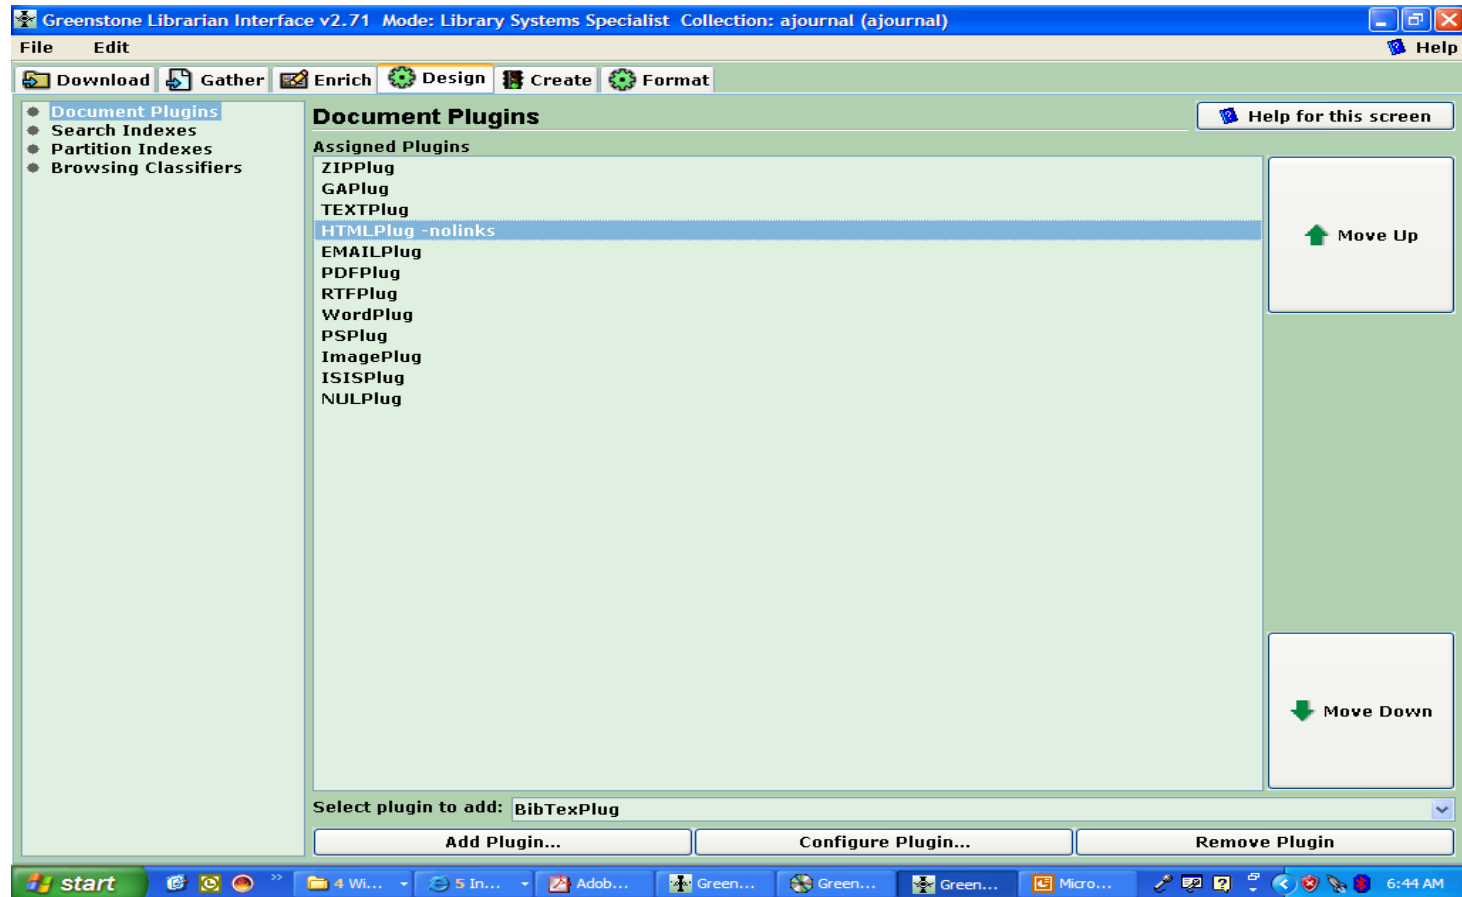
Greenstone Librarian Interface v2.71 Mode: Library Systems Specialist Collection: ajournal (ajournal)

File Edit Help

Download Gather Enrich Design Create Format

Document Plugins
Search Indexes
Partition Indexes
Browsing Classifiers

Document Plugins

Help for this screen

Assigned Plugins

ZIPPlug
GAPlug
TEXTPlug
HTMLPlug -nolinks
EMAILPlug
PDFPlug
RTFPlug
WordPlug
PSPlug
ImagePlug
ISISPlug
NULPlug

Move Up

Move Down

Select plugin to add: BibTexPlug

Add Plugin... Configure Plugin... Remove Plugin

start 4 Wi... 5 In... Adob... Green... Green... Green... Micro... 6:44 AM